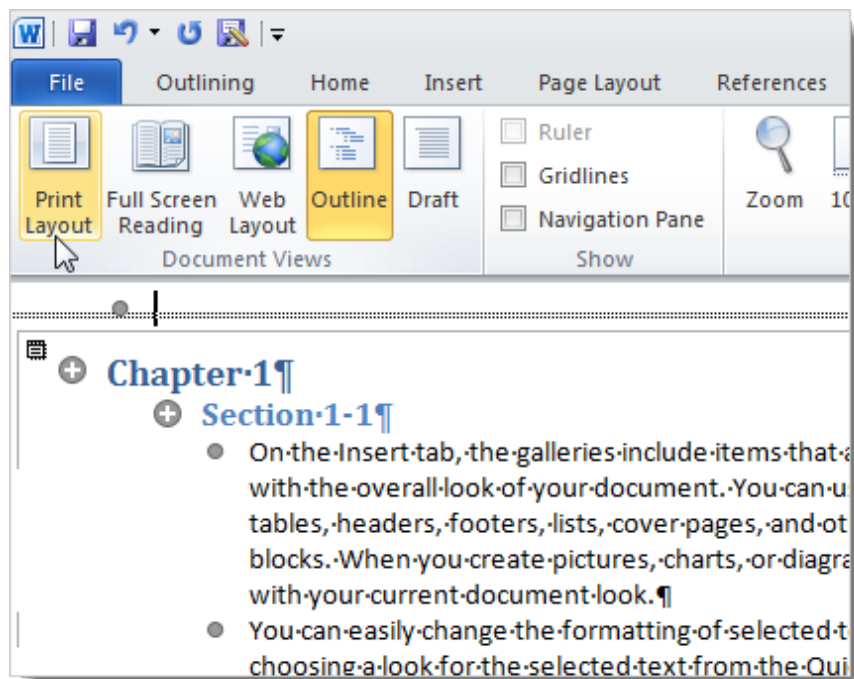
File | Outlining | Home | Insert | Page Layout | References

Print Layout | Full Screen Reading | Web Layout | Outline | Draft
Document Views

Ruler
Gridlines
Navigation Pane
Show

Zoom | 10

Chapter·1¶

Section·1-1¶

On·the·Insert·tab,·the·galleries·include·items·that·a with·the·overall·look·of·your·document.·You·can·u tables,·headers,·footers,·lists,·cover·pages,·and·ot blocks.·When·you·create·pictures,·charts,·or·diagra with·your·current·document·look.¶

You·can·easily·change·the·formatting·of·selected·t choosing·a·look·for·the·selected·text·from·the·Qui